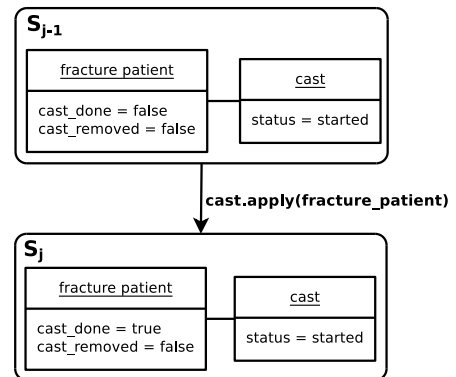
$S_{j-1}$

fracture patient

cast_done = false
cast_removed = false

cast

status = started

cast.apply(fracture_patient)

$S_j$

fracture patient

cast_done = true
cast_removed = false

cast

status = started